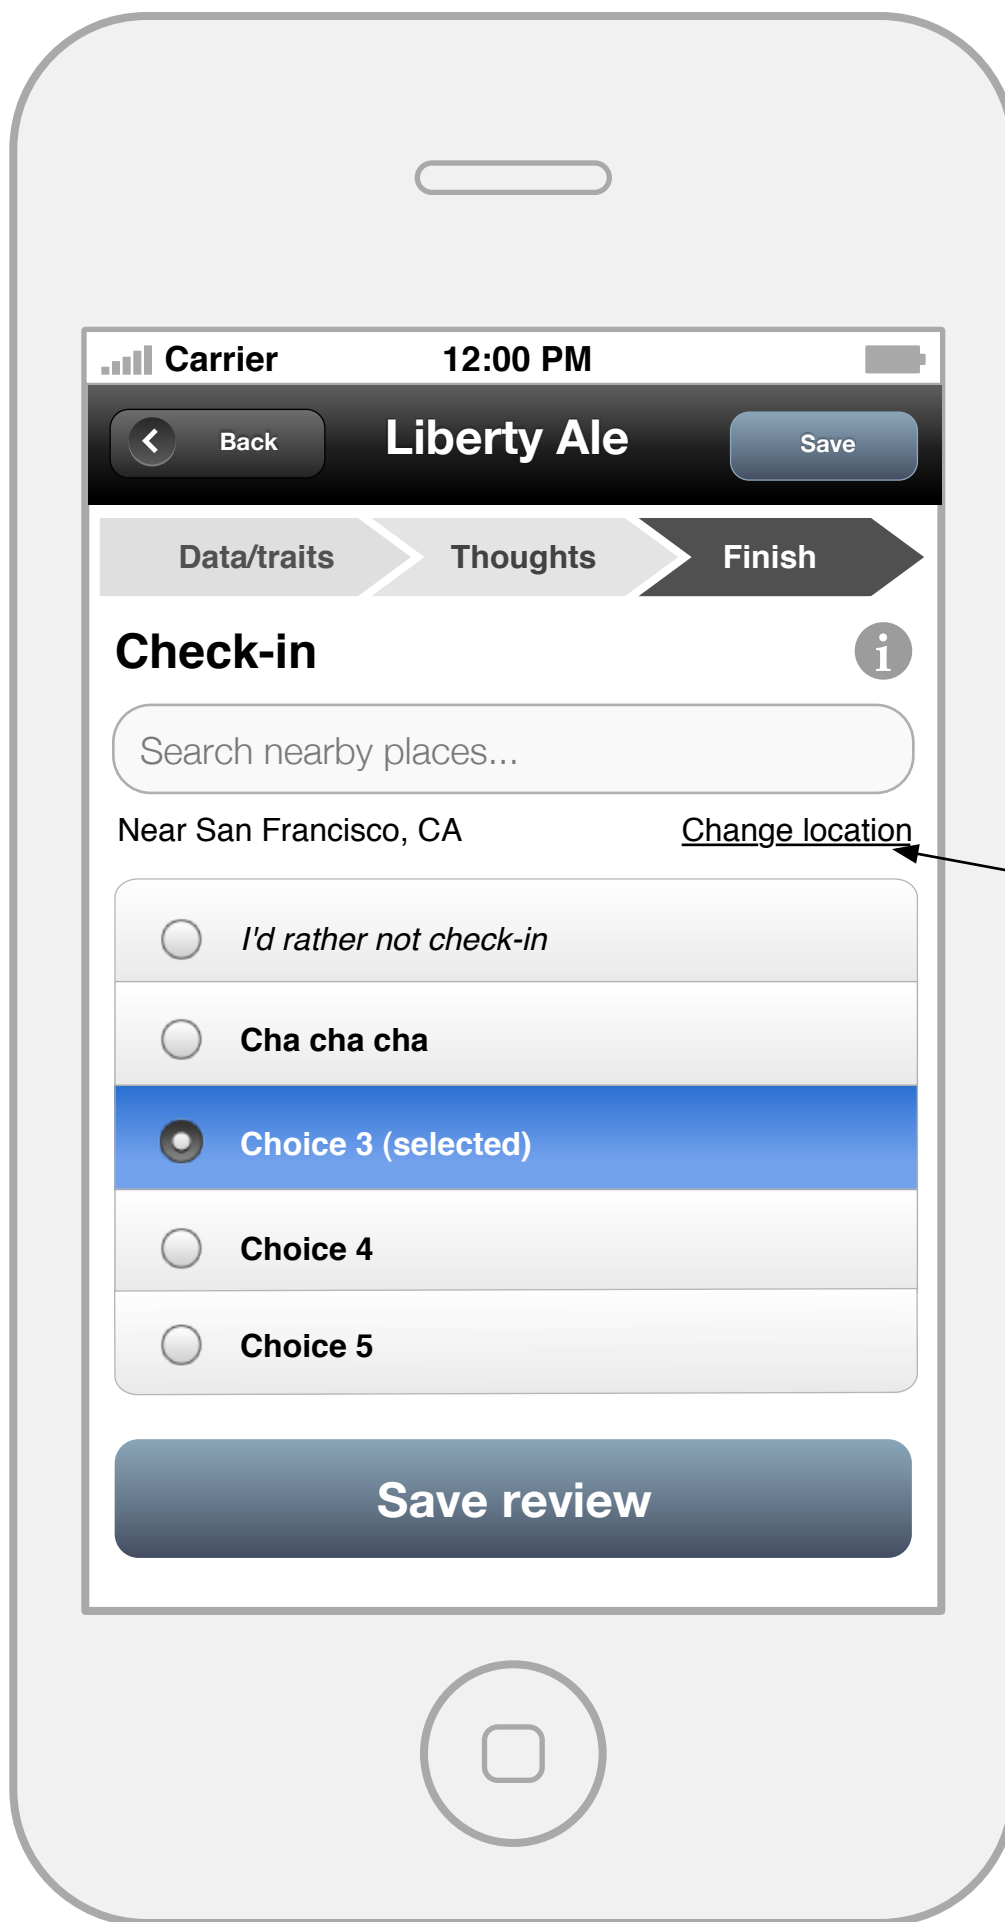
Carrier 12:00 PM

Back Liberty Ale Save

Data/traits Thoughts Finish

Check-in

Search nearby places...

Near San Francisco, CA Change location

I'd rather not check-in

Cha cha cha

Choice 3 (selected)

Choice 4

Choice 5

Save review